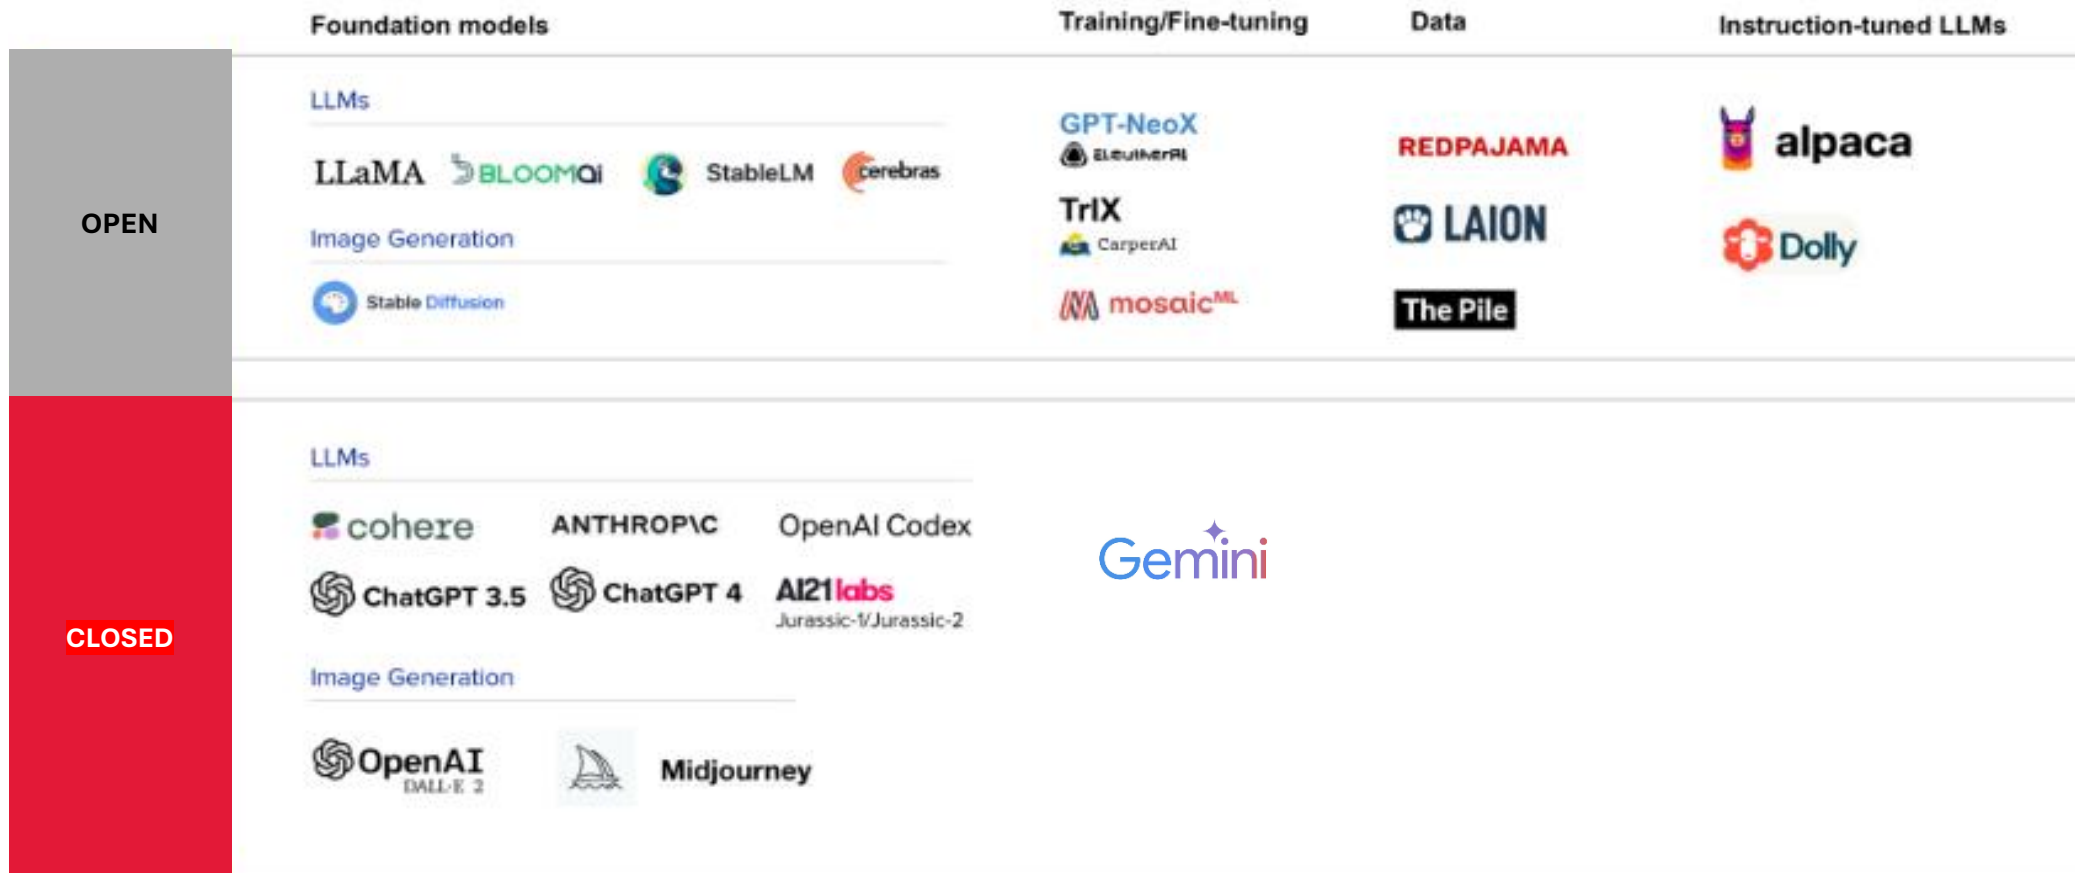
Foundation models

Training/Fine-tuning

Data

Instruction-tuned LLMs

OPEN

LLMs

LLaMA BLOOMai StableLM cerebras

Image Generation

Stable Diffusion

GPT-NeoX
EleutherAI

TrlX
CarperAI

mosaicML

REDPAJAMA

LAION

The Pile

alpaca

Dolly

CLOSED

LLMs

cohere ANTHROPIC OpenAI Codex

ChatGPT 3.5 ChatGPT 4 AI21labs
Jurassic-1/Jurassic-2

Image Generation

OpenAI
DALL·E 2

Midjourney

Gemini